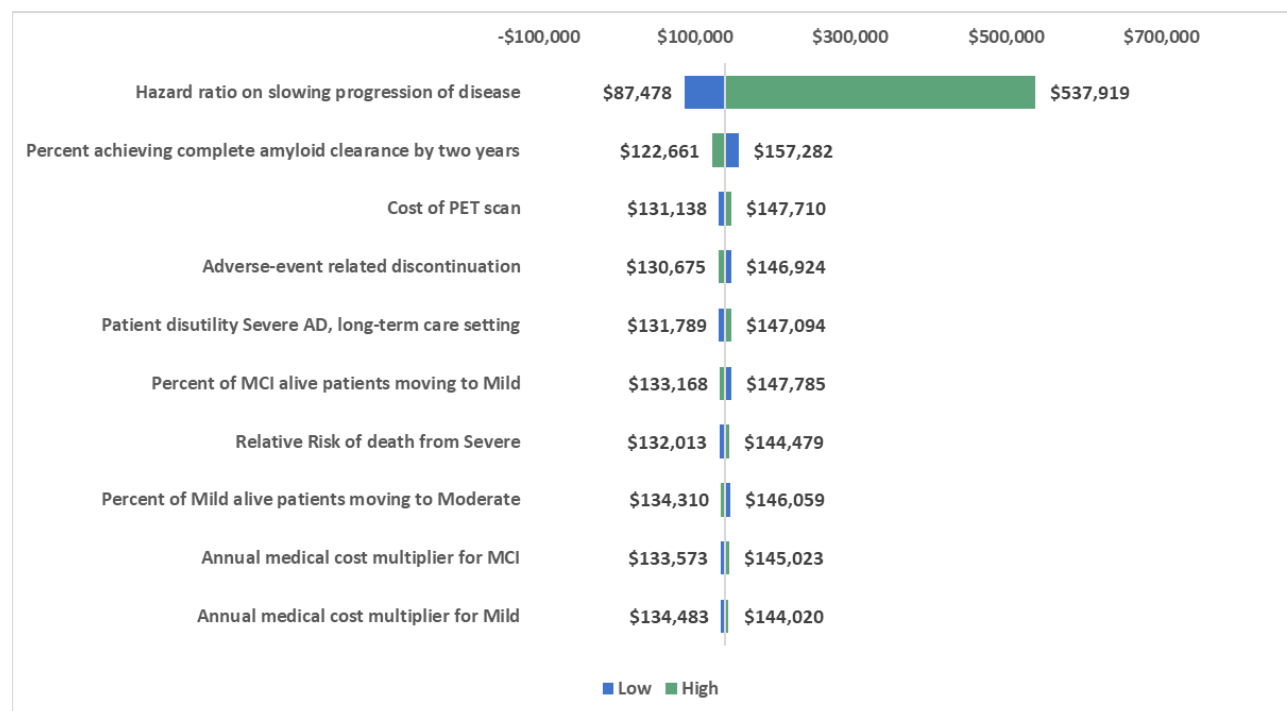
-$100,000 $100,000 $300,000 $500,000 $700,000

Hazard ratio on slowing progression of disease $87,478 $537,919

Percent achieving complete amyloid clearance by two years $122,661 $157,282

Cost of PET scan $131,138 $147,710

Adverse-event related discontinuation $130,675 $146,924

Patient disutility Severe AD, long-term care setting $131,789 $147,094

Percent of MCI alive patients moving to Mild $133,168 $147,785

Relative Risk of death from Severe $132,013 $144,479

Percent of Mild alive patients moving to Moderate $134,310 $146,059

Annual medical cost multiplier for MCI $133,573 $145,023

Annual medical cost multiplier for Mild $134,483 $144,020

Low High